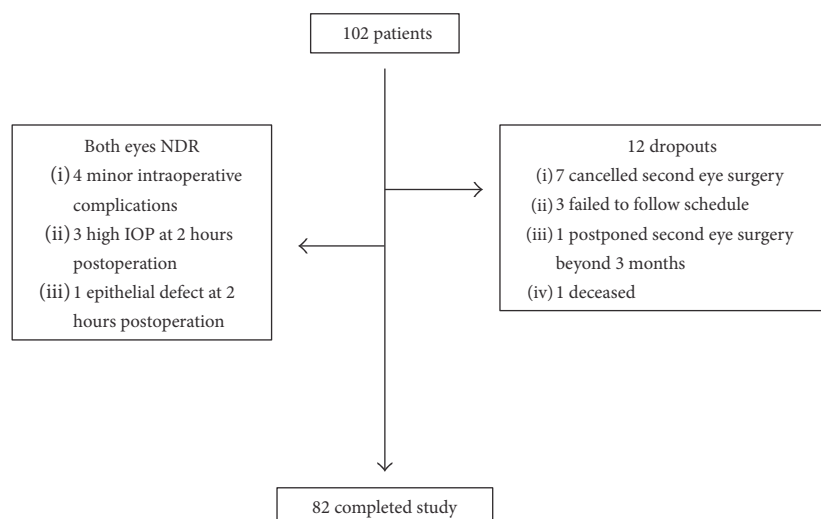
102 patients

Both eyes NDR
(i) 4 minor intraoperative complications
(ii) 3 high IOP at 2 hours postoperation
(iii) 1 epithelial defect at 2 hours postoperation

12 dropouts
(i) 7 cancelled second eye surgery
(ii) 3 failed to follow schedule
(iii) 1 postponed second eye surgery beyond 3 months
(iv) 1 deceased

82 completed study